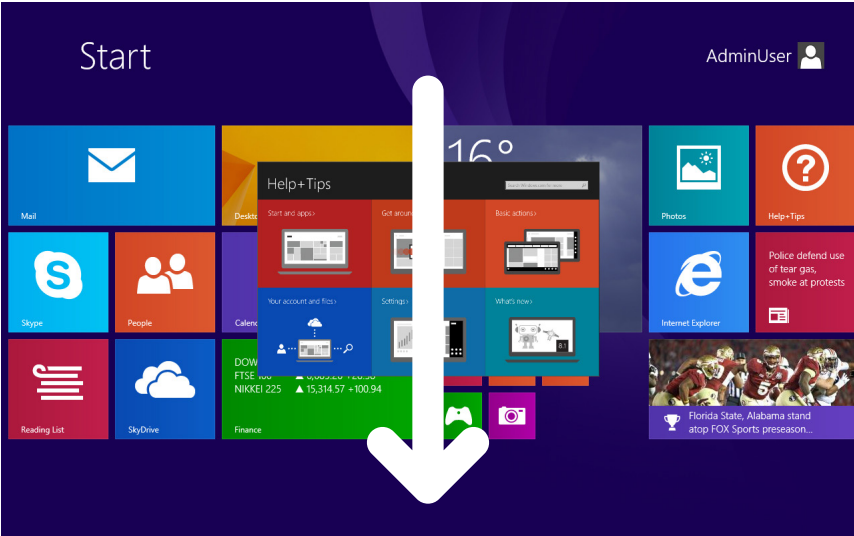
Start

AdminUser

Mail

Deskto

16°

Help+Tips

Start and apps›

Get around

Basic actions›

Your account and files›

Settings›

What's new›

8.1

Photos

Help+Tips

Skype

People

Calend

Internet Explorer

Police defend use of tear gas, smoke at protests

Reading List

SkyDrive

DOW

FTSE 100

NIKKEI 225 ▲ 15,314.57 +100.94

Finance

Florida State, Alabama stand atop FOX Sports preseason...